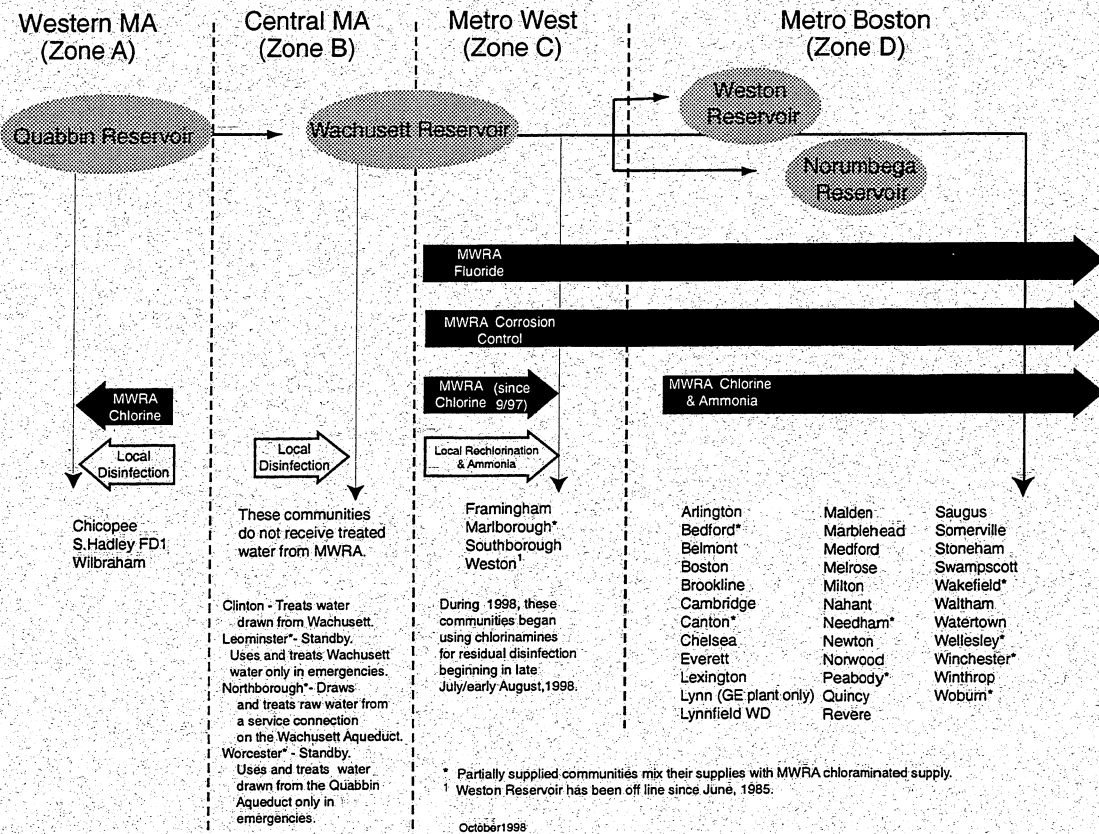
Western MA (Zone A)

Central MA (Zone B)

Metro West (Zone C)

Metro Boston (Zone D)

Quabbin Reservoir

Wachusett Reservoir

Weston Reservoir

Norumbega Reservoir

MWRA Fluoride

MWRA Corrosion Control

MWRA Chlorine (since 9/97)

MWRA Chlorine & Ammonia

MWRA Chlorine

Local Disinfection

Local Disinfection

Local Rechlorination & Ammonia

Chicopee
S.Hadley FD1
Wilbraham

These communities do not receive treated water from MWRA.

Clinton - Treats water drawn from Wachusett.
Leominster* - Standby. Uses and treats Wachusett water only in emergencies.
Northborough* - Draws and treats raw water from a service connection on the Wachusett Aqueduct.
Worcester* - Standby. Uses and treats water drawn from the Quabbin Aqueduct only in emergencies.

Framingham
Marlborough*
Southborough
Weston$^1$

During 1998, these communities began using chlorinamines for residual disinfection beginning in late July/early August,1998.

Arlington
Bedford*
Belmont
Boston
Brookline
Cambridge
Canton*
Chelsea
Everett
Lexington
Lynn (GE plant only)
Lynnfield WD

Malden
Marblehead
Medford
Melrose
Milton
Nahant
Needham*
Newton
Norwood
Peabody*
Quincy
Revere

Saugus
Somerville
Stoneham
Swampscott
Wakefield*
Waltham
Watertown
Wellesley*
Winchester*
Winthrop
Woburn*

* Partially supplied communities mix their supplies with MWRA chloraminated supply.
$^1$ Weston Reservoir has been off line since June, 1985.

October1998